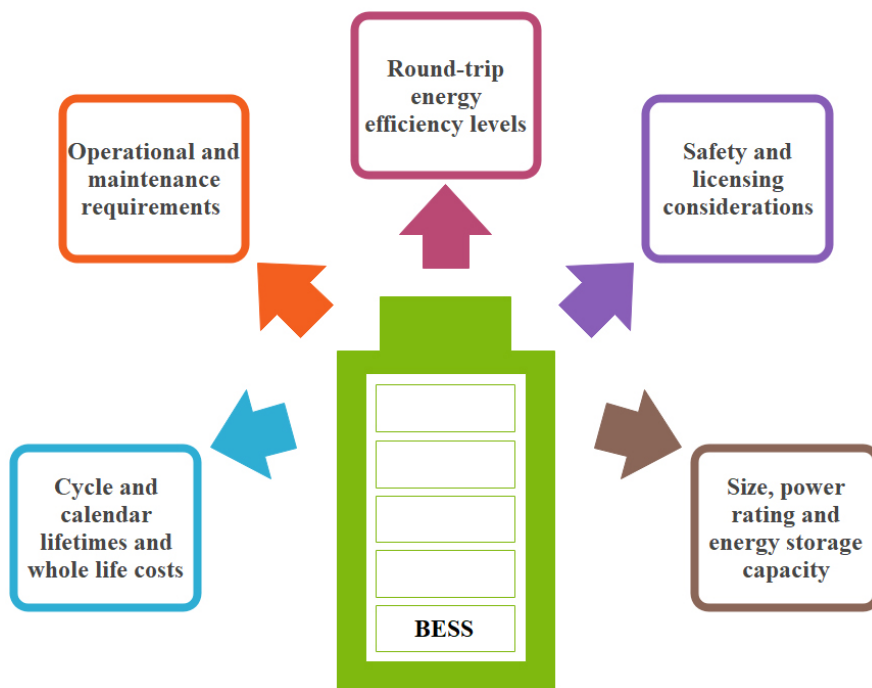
Round-trip energy efficiency levels

Operational and maintenance requirements

Safety and licensing considerations

Cycle and calendar lifetimes and whole life costs

BESS

Size, power rating and energy storage capacity